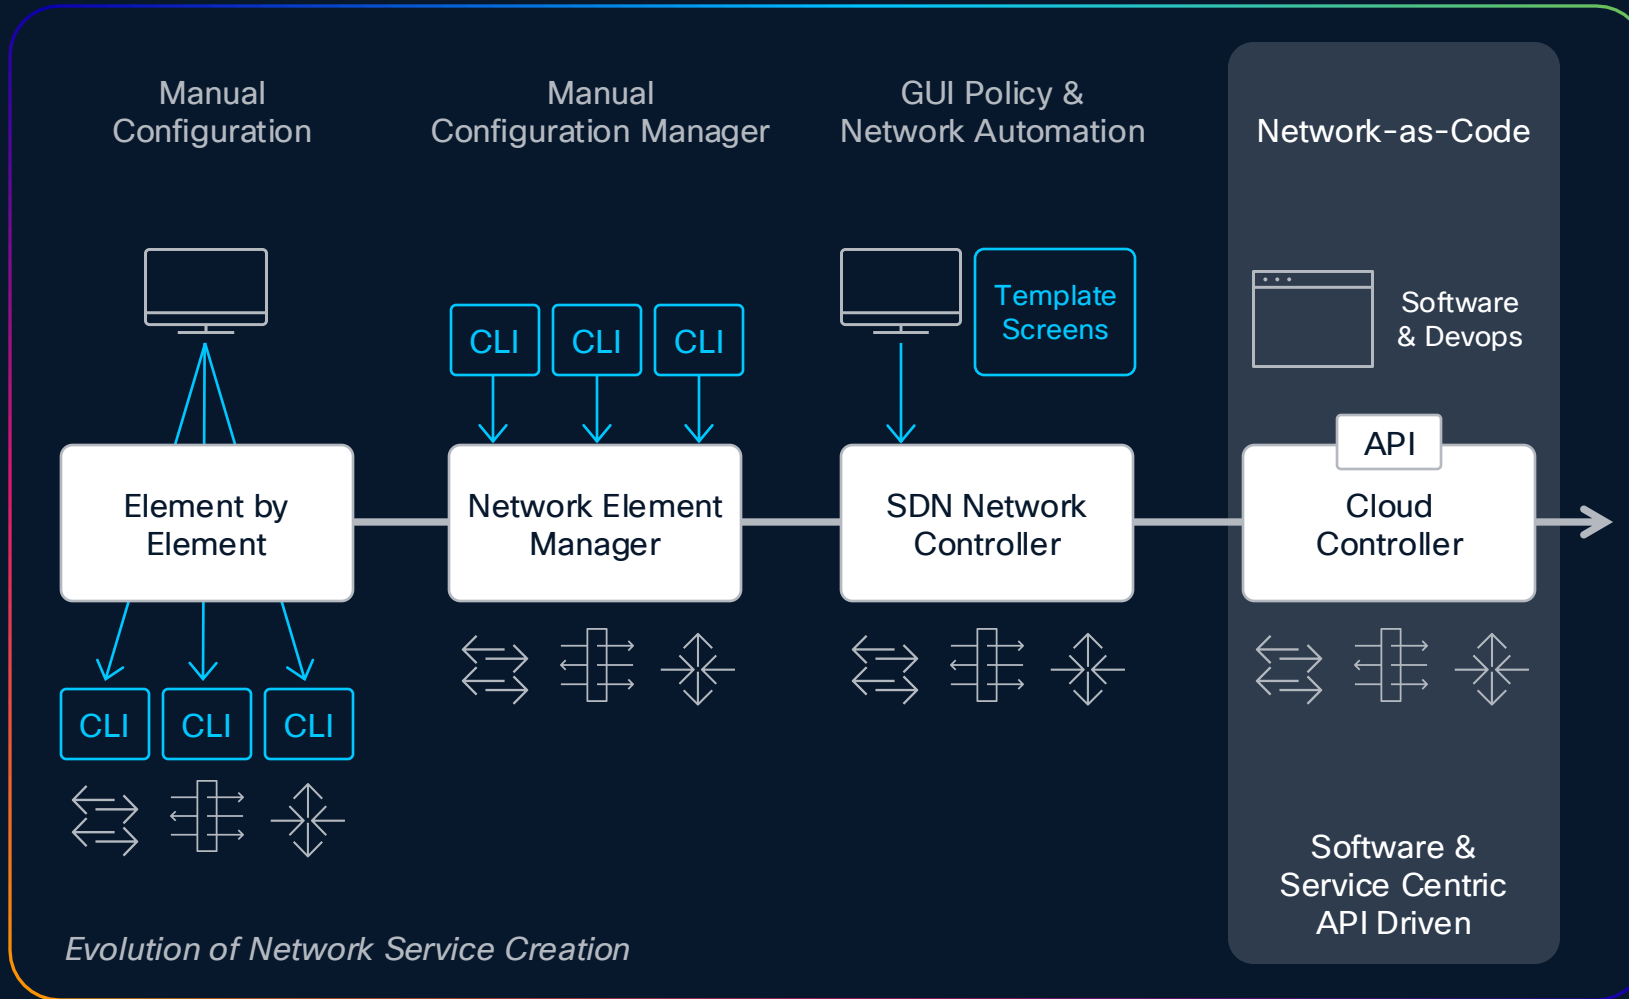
Manual Configuration

Manual Configuration Manager

GUI Policy & Network Automation

Network-as-Code

Template Screens

Software & Devops

CLI CLI CLI

API

Element by Element

Network Element Manager

SDN Network Controller

Cloud Controller

CLI CLI CLI

Software & Service Centric API Driven

Evolution of Network Service Creation